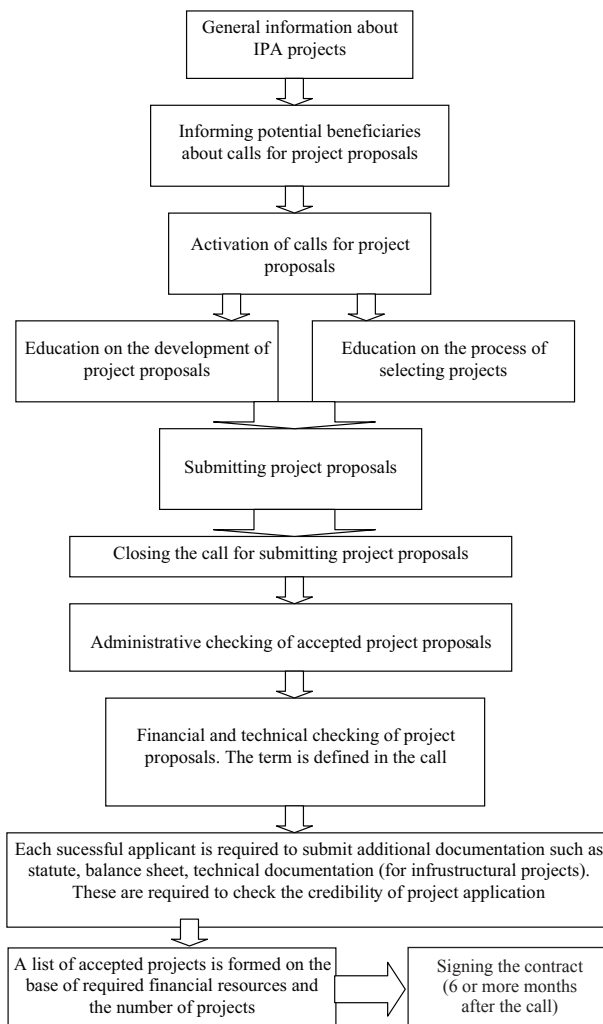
General information about IPA projects

Informing potential beneficiaries about calls for project proposals

Activation of calls for project proposals

Education on the development of project proposals

Education on the process of selecting projects

Submitting project proposals

Closing the call for submitting project proposals

Administrative checking of accepted project proposals

Financial and technical checking of project proposals. The term is defined in the call

Each sucessful applicant is required to submit additional documentation such as statute, balance sheet, technical documentation (for infrustructural projects). These are required to check the credibility of project application

A list of accepted projects is formed on the base of required financial resources and the number of projects

Signing the contract (6 or more months after the call)